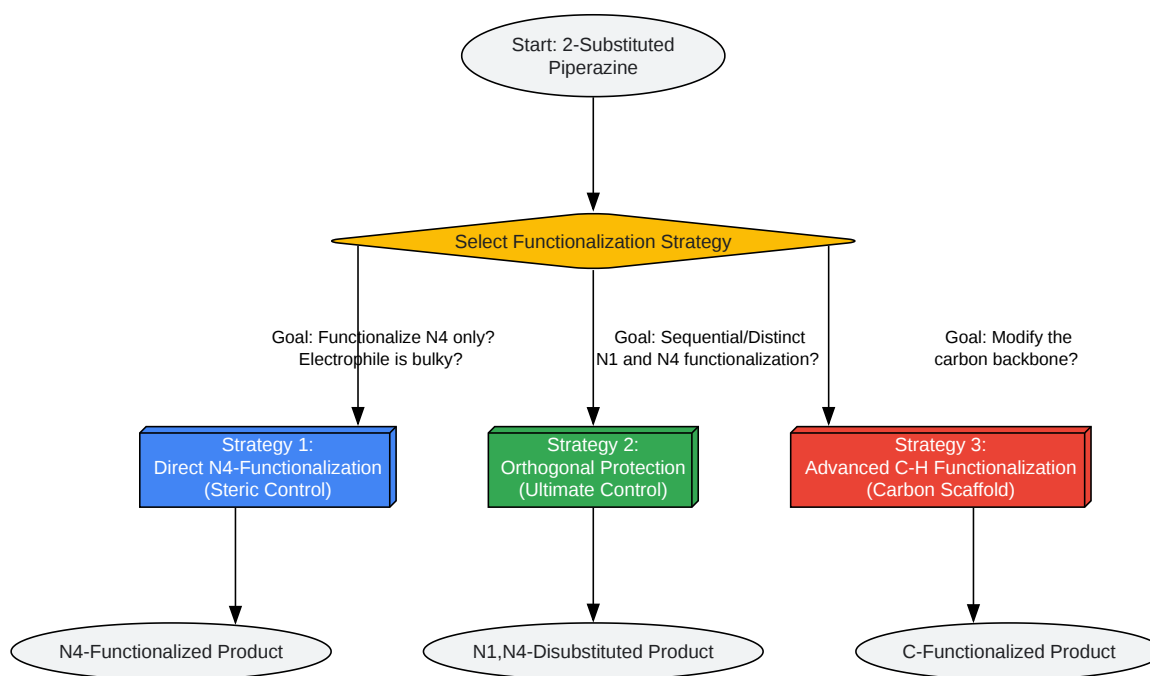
Start: 2-Substituted Piperazine

Select Functionalization Strategy

Goal: Functionalize N4 only? Electrophile is bulky?

Goal: Sequential/Distinct N1 and N4 functionalization?

Goal: Modify the carbon backbone?

Strategy 1: Direct N4-Functionalization (Steric Control)

Strategy 2: Orthogonal Protection (Ultimate Control)

Strategy 3: Advanced C-H Functionalization (Carbon Scaffold)

N4-Functionalized Product

N1,N4-Disubstituted Product

C-Functionalized Product